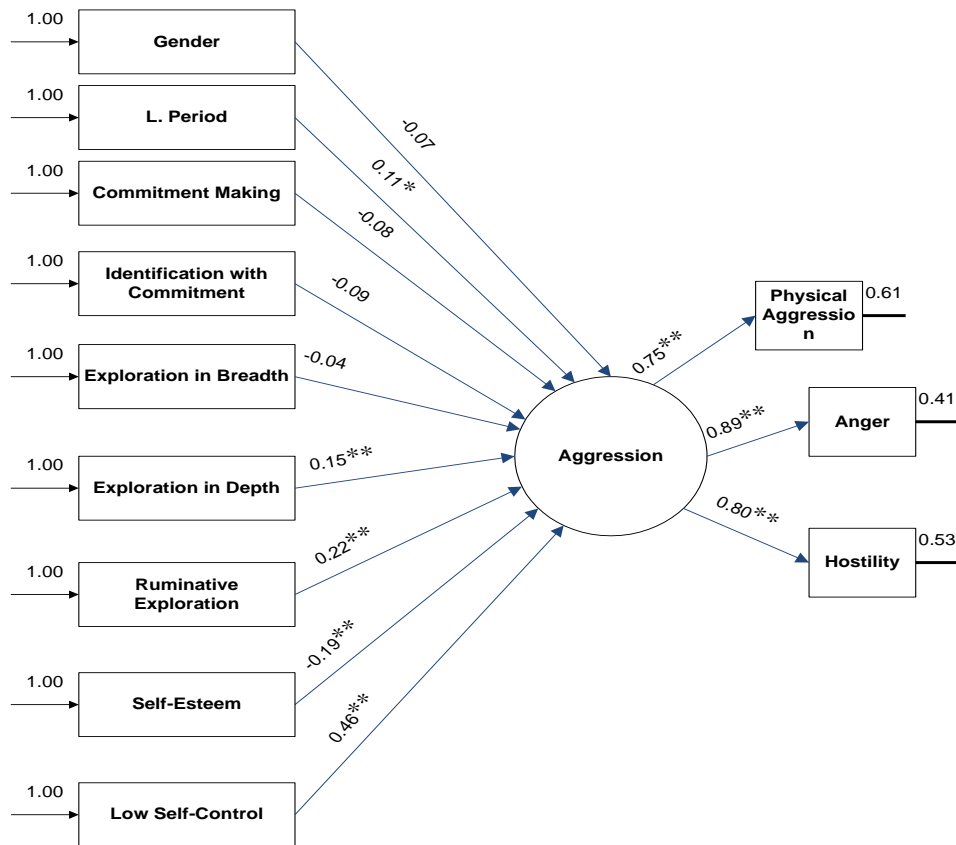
1.00
Gender

1.00
L. Period

1.00
Commitment Making

1.00
Identification with Commitment

1.00
Exploration in Breadth

1.00
Exploration in Depth

1.00
Ruminative Exploration

1.00
Self-Esteem

1.00
Low Self-Control

-0.07
0.11*
-0.08
-0.09
-0.04
0.15**
0.22**
-0.19**
0.46**

Aggression

0.75**
0.89**
0.80**

Physical Aggression
0.61
Anger
0.41
Hostility
0.53